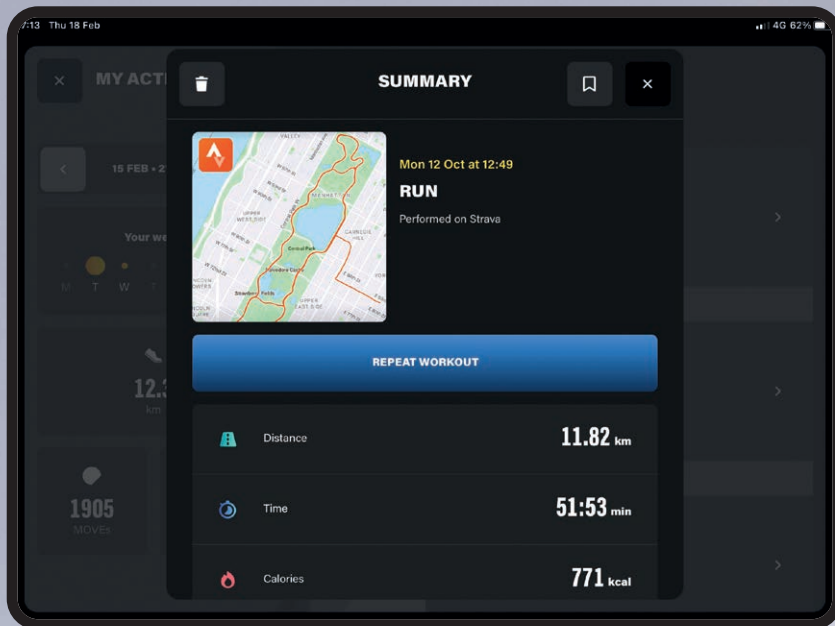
7:13 Thu 18 Feb

4G 62%

MY ACT

15 FEB • 2

Your we

M T W T

12.

km

1905

MOVEs

SUMMARY

Mon 12 Oct at 12:49

RUN

Performed on Strava

REPEAT WORKOUT

Distance

11.82 km

Time

51:53 min

Calories

771 kcal